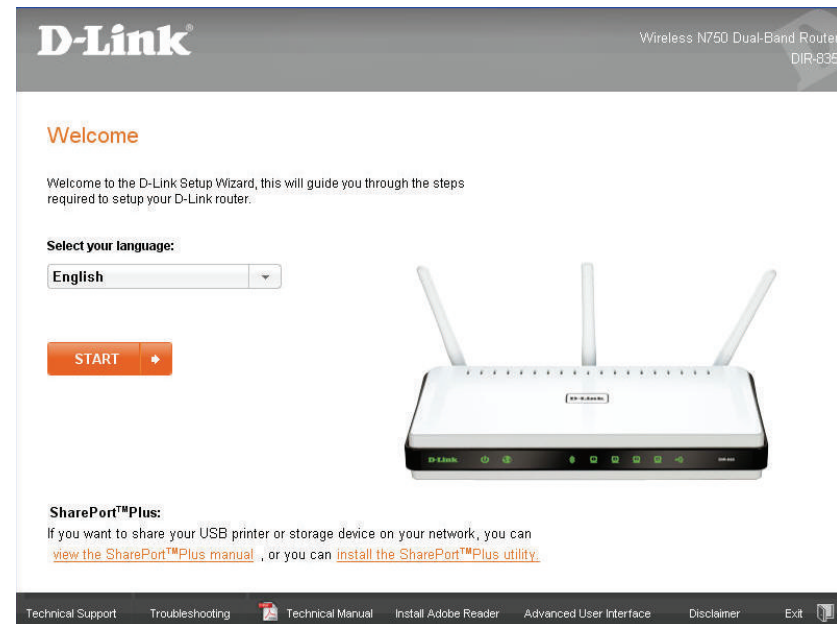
D-Link

Wireless N750 Dual-Band Router
DIR-835

Welcome

Welcome to the D-Link Setup Wizard, this will guide you through the steps required to setup your D-Link router.

Select your language:

English

START

D-Link

D-Link

SharePort™Plus:

If you want to share your USB printer or storage device on your network, you can view the SharePort™Plus manual , or you can install the SharePort™Plus utility.

Technical Support Troubleshooting Technical Manual Install Adobe Reader Advanced User Interface Disclaimer Exit